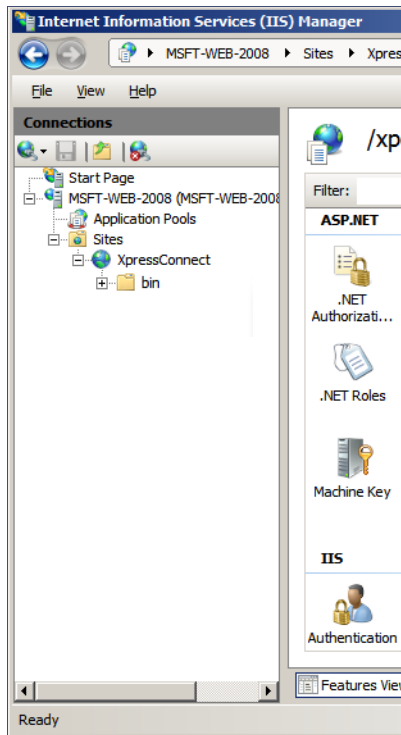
Internet Information Services (IIS) Manager

MSFT-WEB-2008 ▸ Sites ▸ Xpres

File View Help

Connections

Start Page
MSFT-WEB-2008 (MSFT-WEB-2008
Application Pools
Sites
XpressConnect
bin

/xp

Filter:

ASP.NET

.NET Authorizati...

.NET Roles

Machine Key

IIS

Authentication

Features View

Ready